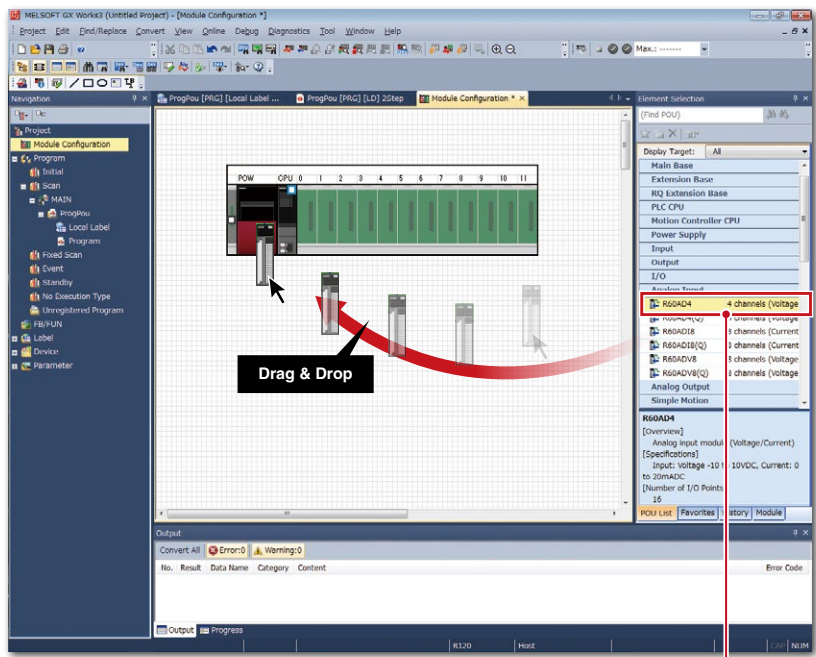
MELSOFT GX Works3 (Untitled Project) - [Module Configuration *]

Project Edit Find/Replace Convert View Online Debug Diagnostics Tool Window Help

Max.:

Navigation

Project
Module Configuration
Program
Initial
Scan
MAIN
ProgPou
Local Label
Program
Fixed Scan
Event
Standby
No Execution Type
Unregistered Program
FB/FUN
Label
Device
Parameter

ProgPou [PRG] [Local Label ... ProgPou [PRG] [LD] 2Step Module Configuration *

POW CPU 0 1 2 3 4 5 6 7 8 9 10 11

Drag & Drop

Element Selection

(Find POU)

Display Target: All

Main Base
Extension Base
RQ Extension Base
PLC CPU
Motion Controller CPU
Power Supply
Input
Output
I/O
Analog Input
R60AD4 4 channels (Voltage
R60AD4(Q) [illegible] channels (Voltage
R60ADI8 8 channels (Current
R60ADI8(Q) 8 channels (Current
R60ADV8 8 channels (Voltage
R60ADV8(Q) 8 channels (Voltage
Analog Output
Simple Motion

R60AD4
[Overview]
Analog input module (Voltage/Current)
[Specifications]
Input: Voltage -10 to 10VDC, Current: 0 to 20mADC
[Number of I/O Points]
16

POU List Favorites History Module

Output

Convert All Error:0 Warning:0

No. Result Data Name Category Content Error Code

Output Progress

R120 Host CAP NUM